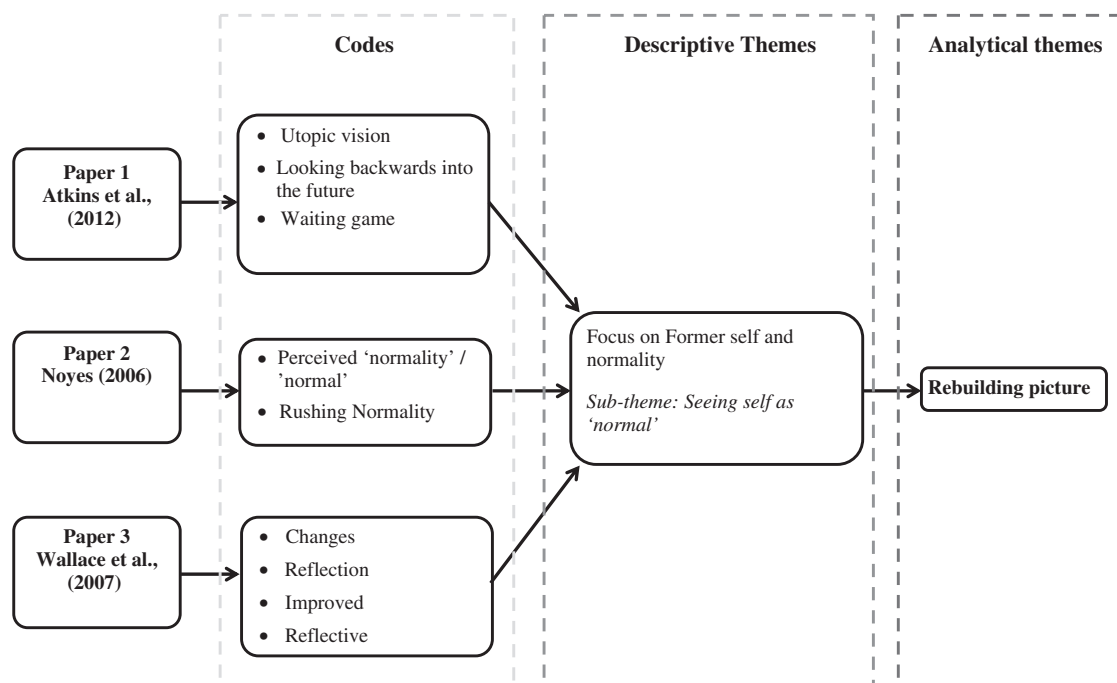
Codes

Descriptive Themes

Analytical themes

Paper 1
Atkins et al.,
(2012)

• Utopic vision
• Looking backwards into the future
• Waiting game

Paper 2
Noyes (2006)

• Perceived 'normality' / 'normal'
• Rushing Normality

Paper 3
Wallace et al.,
(2007)

• Changes
• Reflection
• Improved
• Reflective

Focus on Former self and normality

*Sub-theme: Seeing self as 'normal'*

Rebuilding picture